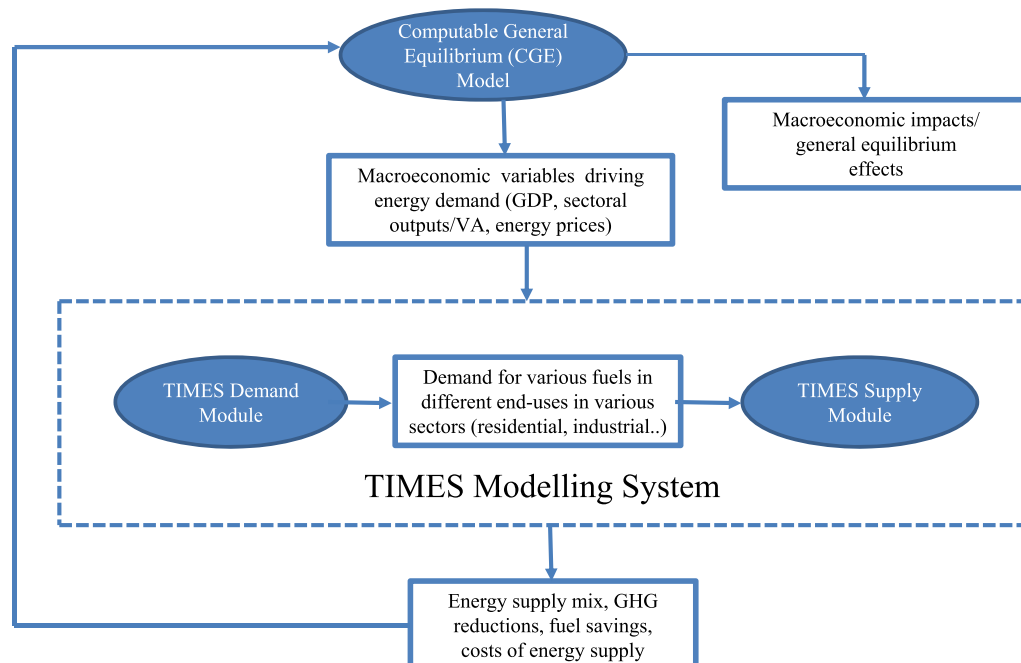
Computable General Equilibrium (CGE) Model

Macroeconomic impacts/ general equilibrium effects

Macroeconomic variables driving energy demand (GDP, sectoral outputs/VA, energy prices)

TIMES Demand Module

Demand for various fuels in different end-uses in various sectors (residential, industrial..)

TIMES Supply Module

TIMES Modelling System

Energy supply mix, GHG reductions, fuel savings, costs of energy supply